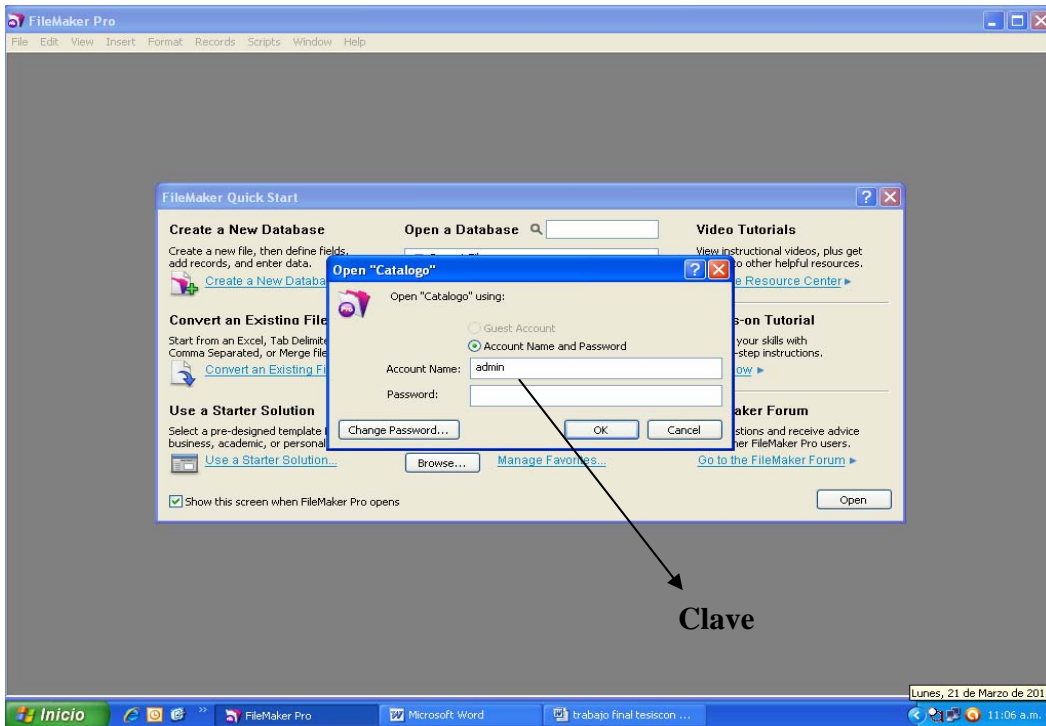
FileMaker Pro
File Edit View Insert Format Records Scripts Window Help

FileMaker Quick Start

Create a New Database
Create a new file, then define fields, add records, and enter data.
Create a New Databa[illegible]

Convert an Existing File
Start from an Excel, Tab Delimite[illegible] Comma Separated, or Merge file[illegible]
Convert an Existing Fi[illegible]

Use a Starter Solution
Select a pre-designed template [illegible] business, academic, or personal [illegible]
Use a Starter Solution...

Open a Database
Browse... Manage Favorites...

Video Tutorials
View instructional videos, plus get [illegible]o other helpful resources.
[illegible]e Resource Center ▸

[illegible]s-on Tutorial
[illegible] your skills with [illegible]-step instructions.
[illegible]ow ▸

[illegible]aker Forum
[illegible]stions and receive advice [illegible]er FileMaker Pro users.
Go to the FileMaker Forum ▸

Show this screen when FileMaker Pro opens
Open

Open "Catalogo"
Open "Catalogo" using:
Guest Account
Account Name and Password
Account Name: admin
Password:
Change Password... OK Cancel

Clave

Inicio FileMaker Pro Microsoft Word trabajo final tesiscon ...
Lunes, 21 de Marzo de 201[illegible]
11:06 a.m.